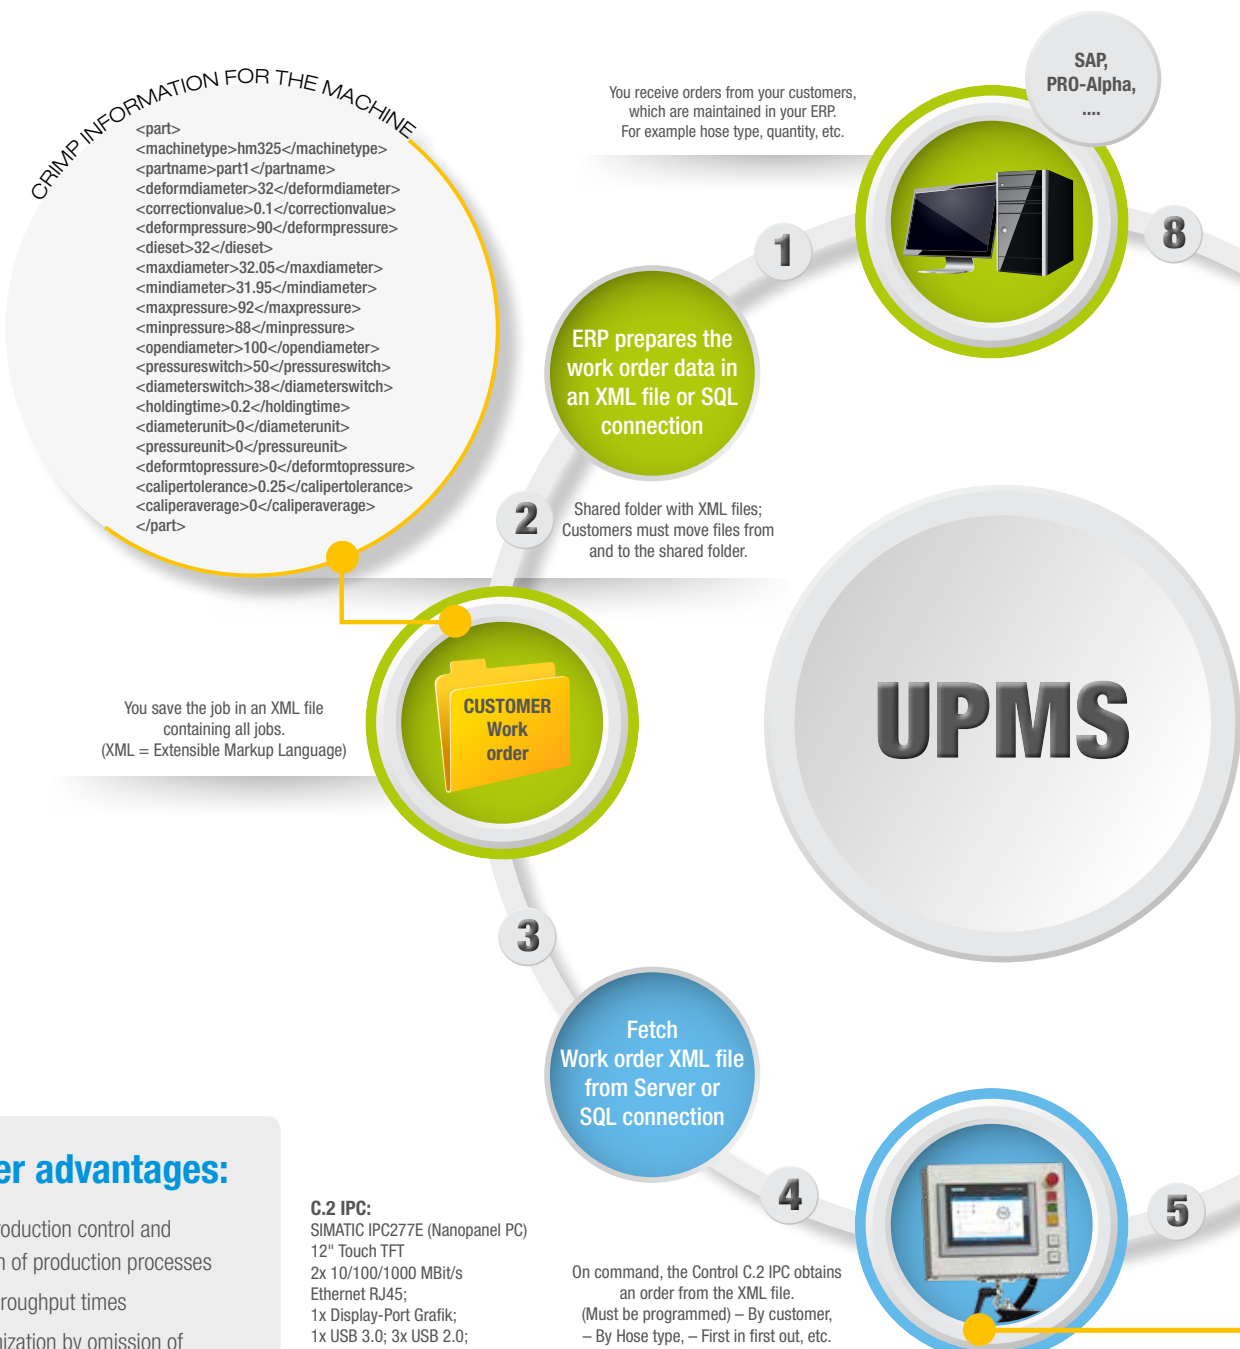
CRIMP INFORMATION FOR THE MACHINE

<part>
<machinetype>hm325</machinetype>
<partname>part1</partname>
<deformdiameter>32</deformdiameter>
<correctionvalue>0.1</correctionvalue>
<deformpressure>90</deformpressure>
<dieset>32</dieset>
<maxdiameter>32.05</maxdiameter>
<mindiameter>31.95</mindiameter>
<maxpressure>92</maxpressure>
<minpressure>88</minpressure>
<opendiameter>100</opendiameter>
<pressureswitch>50</pressureswitch>
<diameterswitch>38</diameterswitch>
<holdingtime>0.2</holdingtime>
<diameterunit>0</diameterunit>
<pressureunit>0</pressureunit>
<deformtopressure>0</deformtopressure>
<calipertolerance>0.25</calipertolerance>
<caliperaverage>0</caliperaverage>
</part>

You receive orders from your customers, which are maintained in your ERP. For example hose type, quantity, etc.

SAP, PRO-Alpha, ....

1

8

ERP prepares the work order data in an XML file or SQL connection

2

Shared folder with XML files; Customers must move files from and to the shared folder.

You save the job in an XML file containing all jobs. (XML = Extensible Markup Language)

CUSTOMER Work order

UPMS

3

Fetch Work order XML file from Server or SQL connection

er advantages:

oduction control and
n of production processes
roughput times
ization by omission of

C.2 IPC:
SIMATIC IPC277E (Nanopanel PC)
12" Touch TFT
2x 10/100/1000 MBit/s
Ethernet RJ45;
1x Display-Port Grafik;
1x USB 3.0; 3x USB 2.0;

4

On command, the Control C.2 IPC obtains an order from the XML file. (Must be programmed) – By customer, – By Hose type, – First in first out, etc.

5